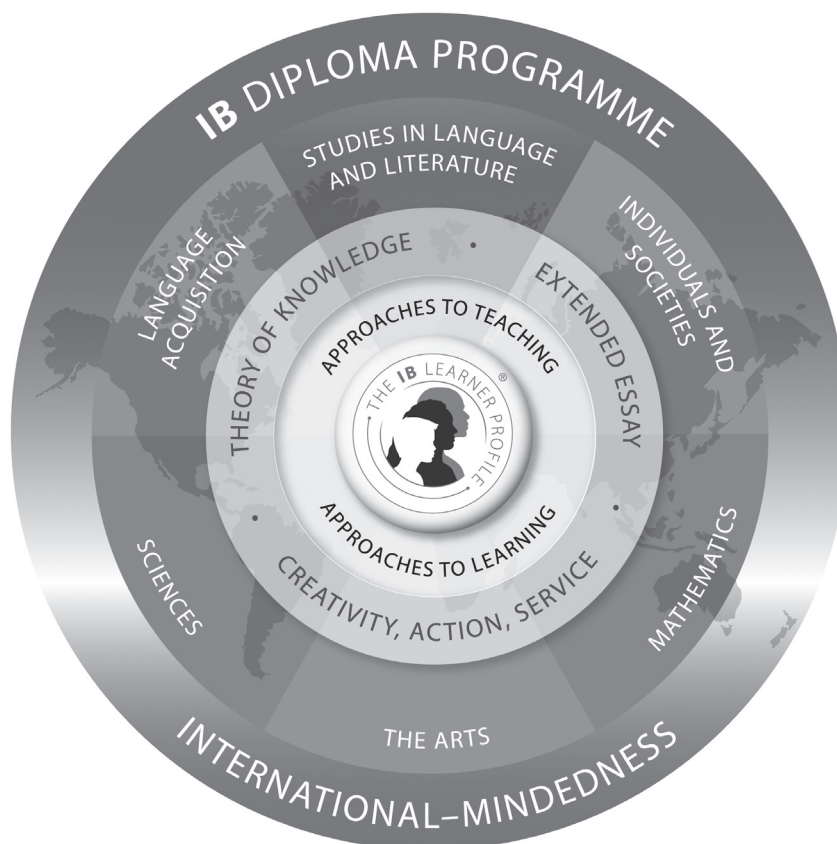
IB DIPLOMA PROGRAMME

STUDIES IN LANGUAGE AND LITERATURE

INDIVIDUALS AND SOCIETIES

MATHEMATICS

THE ARTS

SCIENCES

LANGUAGE ACQUISITION

THEORY OF KNOWLEDGE

EXTENDED ESSAY

CREATIVITY, ACTION, SERVICE

APPROACHES TO TEACHING

THE IB LEARNER PROFILE®

APPROACHES TO LEARNING

INTERNATIONAL–MINDEDNESS